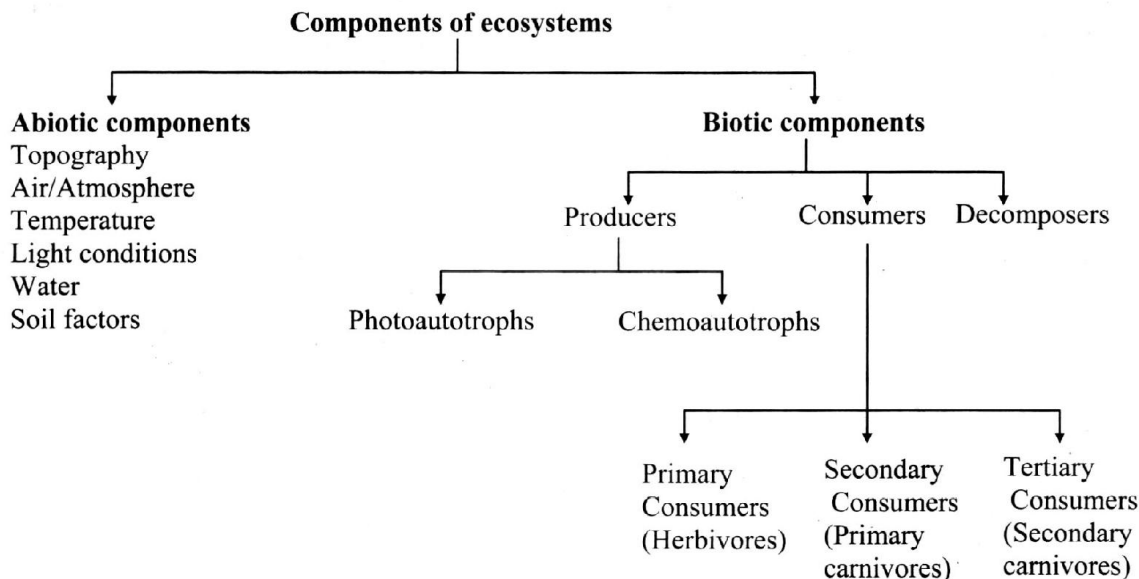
Components of ecosystems

Abiotic components
Topography
Air/Atmosphere
Temperature
Light conditions
Water
Soil factors

Biotic components

Producers

Photoautotrophs

Chemoautotrophs

Consumers

Primary Consumers (Herbivores)

Secondary Consumers (Primary carnivores)

Tertiary Consumers (Secondary carnivores)

Decomposers